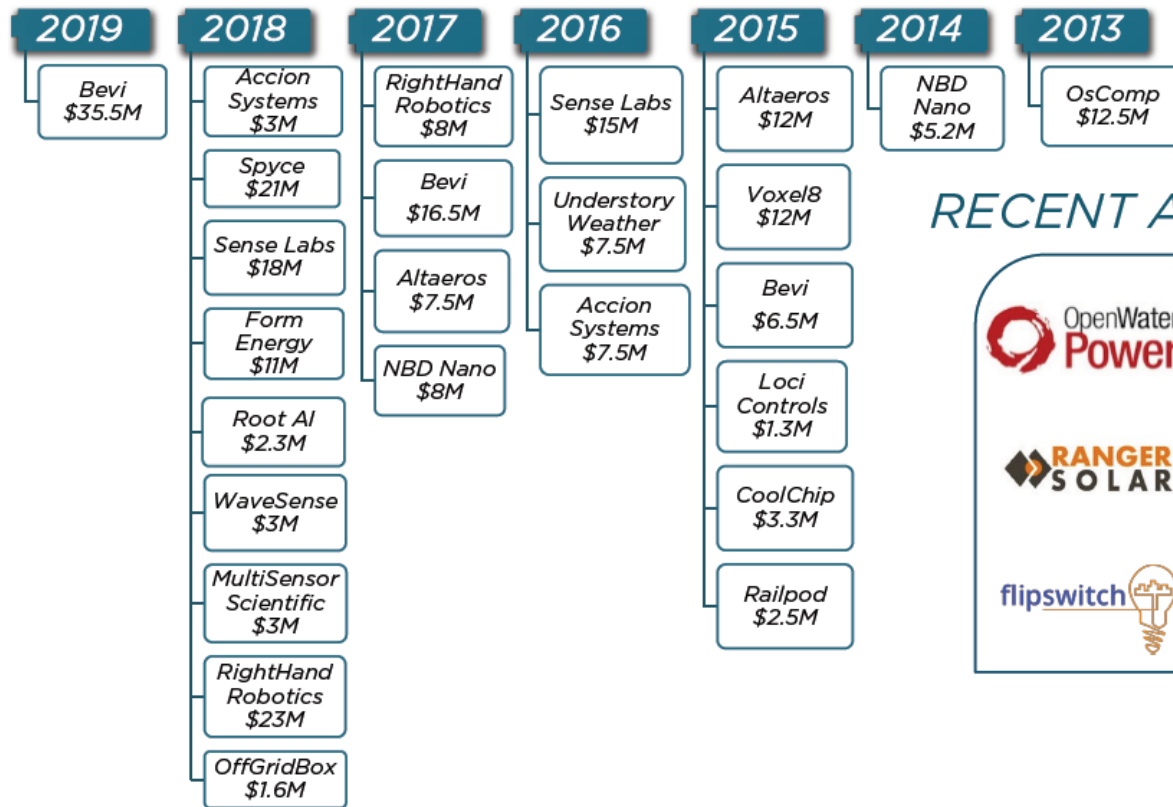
2019

Bevi
$35.5M

2018

Accion Systems
$3M

Spyce
$21M

Sense Labs
$18M

Form Energy
$11M

Root AI
$2.3M

WaveSense
$3M

MultiSensor Scientific
$3M

RightHand Robotics
$23M

OffGridBox
$1.6M

2017

RightHand Robotics
$8M

Bevi
$16.5M

Altaeros
$7.5M

NBD Nano
$8M

2016

Sense Labs
$15M

Understory Weather
$7.5M

Accion Systems
$7.5M

2015

Altaeros
$12M

Voxel8
$12M

Bevi
$6.5M

Loci Controls
$1.3M

CoolChip
$3.3M

Railpod
$2.5M

2014

NBD Nano
$5.2M

2013

OsComp
$12.5M

RECENT A

OpenWate
Powe

RANGER
SOLAR

flipswitch